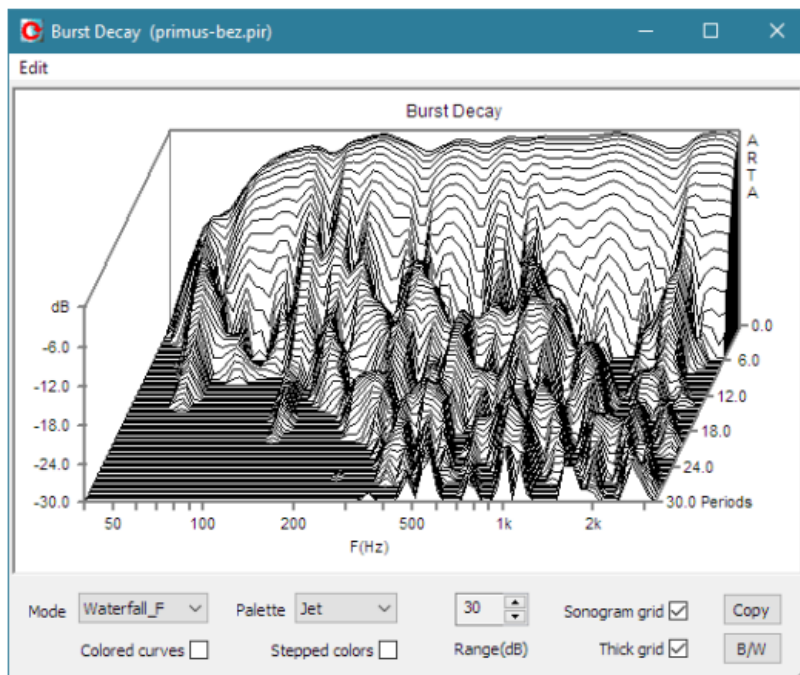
Burst Decay (primus-bez.pir)

Edit

Burst Decay

A
R
T
A

dB
-6.0
-12.0
-18.0
-24.0
-30.0

0.0
6.0
12.0
18.0
24.0
30.0 Periods

50
100
200
500
1k
2k

F(Hz)

Mode Waterfall_F
Palette Jet
30
Range(dB)
Sonogram grid
Copy
Colored curves
Stepped colors
Thick grid
B/W